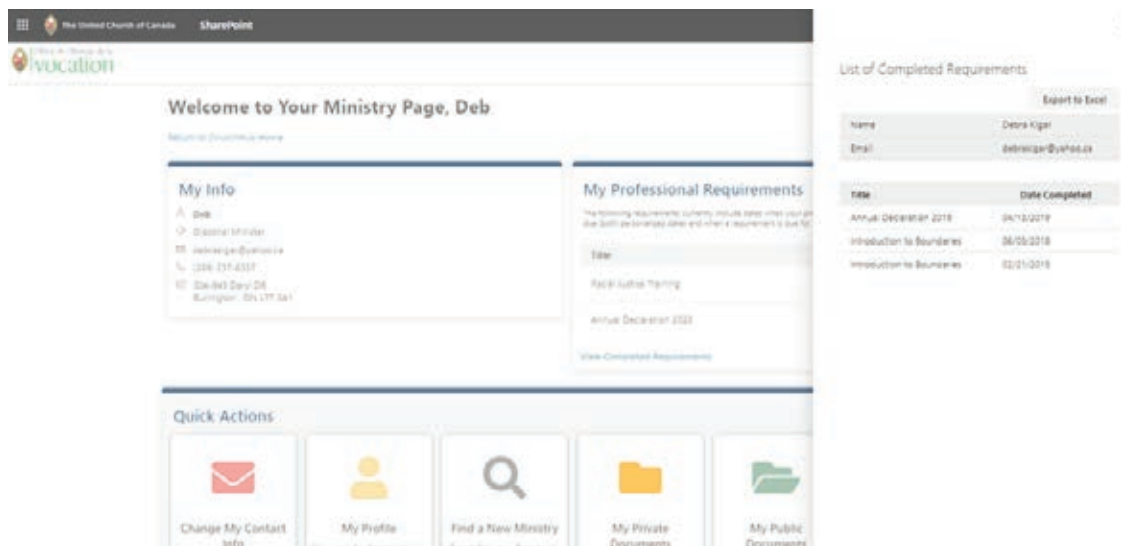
The United Church of Canada SharePoint

vocation

Welcome to Your Ministry Page, Deb

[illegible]

My Info

Deb

Diaconal Minister

debraigar@yahoo.ca

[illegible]

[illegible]

My Professional Requirements

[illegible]

Title

Racial Justice Training

Annual Declaration 2020

View Completed Requirements

Quick Actions

Change My Contact Info

My Profile

Find a New Ministry

My Private Documents

My Public Documents

List of Completed Requirements

Export to Excel

| Name | Debra Kigar |
|---|---|
| Email | debrakigar@yahoo.ca |

| Title | Date Completed |
|---|---|
| Annual Declaration 2019 | 04/10/2019 |
| Introduction to Boundaries | 06/05/2018 |
| Introduction to Boundaries | 02/21/2019 |